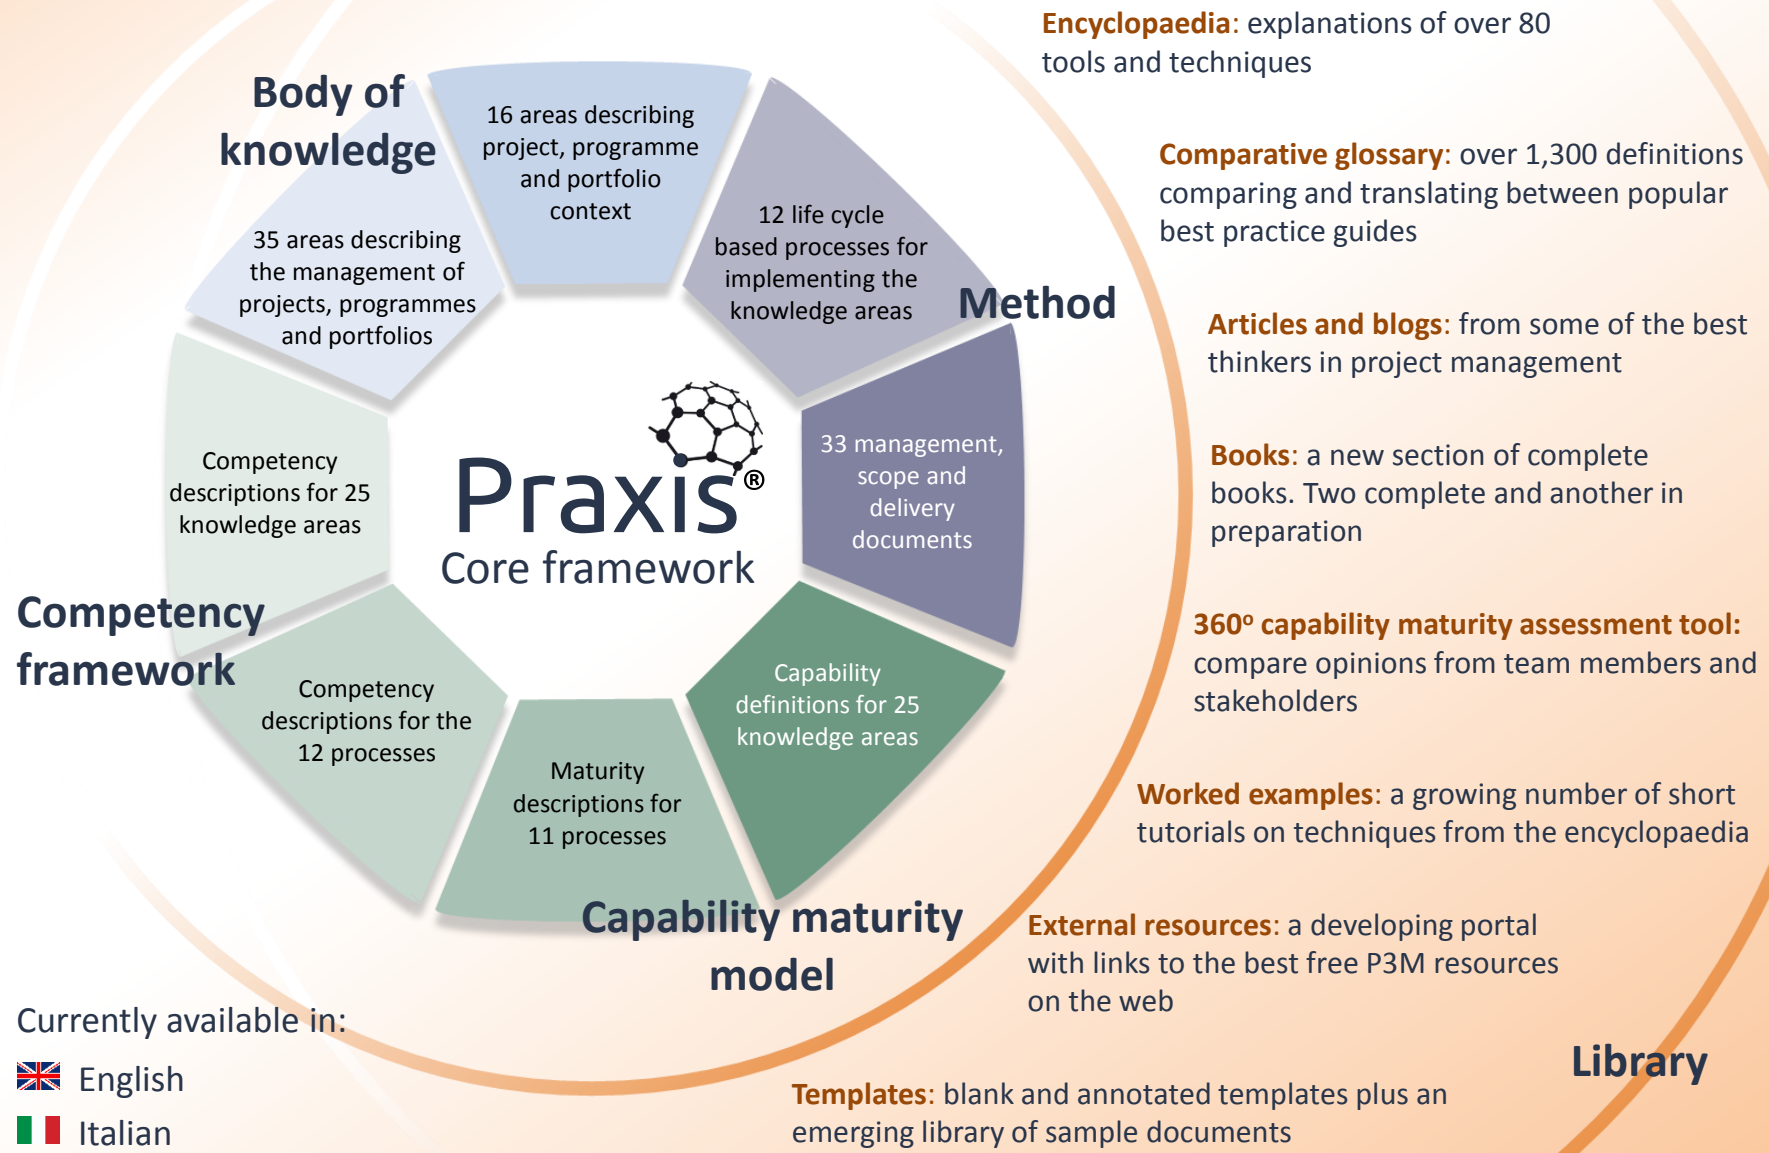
Body of knowledge

16 areas describing project, programme and portfolio context

35 areas describing the management of projects, programmes and portfolios

12 life cycle based processes for implementing the knowledge areas

Method

33 management, scope and delivery documents

Praxis®
Core framework

Competency descriptions for 25 knowledge areas

Competency framework

Competency descriptions for the 12 processes

Maturity descriptions for 11 processes

Capability definitions for 25 knowledge areas

Capability maturity model

Encyclopaedia: explanations of over 80 tools and techniques

Comparative glossary: over 1,300 definitions comparing and translating between popular best practice guides

Articles and blogs: from some of the best thinkers in project management

Books: a new section of complete books. Two complete and another in preparation

360° capability maturity assessment tool: compare opinions from team members and stakeholders

Worked examples: a growing number of short tutorials on techniques from the encyclopaedia

External resources: a developing portal with links to the best free P3M resources on the web

Templates: blank and annotated templates plus an emerging library of sample documents

Library

Currently available in:
English
Italian